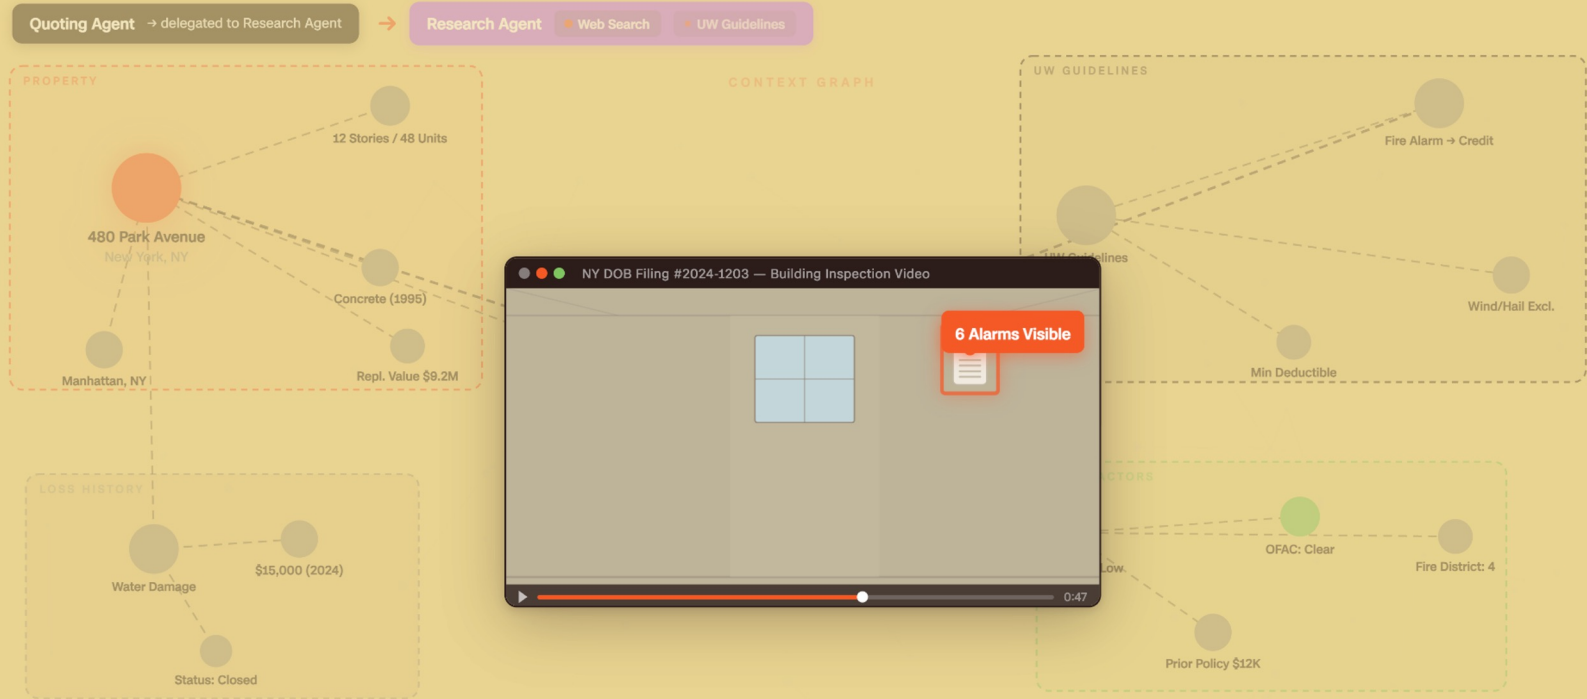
Quoting Agent → delegated to Research Agent

Research Agent Web Search UW Guidelines

PROPERTY

CONTEXT GRAPH

UW GUIDELINES

12 Stories / 48 Units

480 Park Avenue

New York, NY

Concrete (1995)

Manhattan, NY

Repl. Value $9.2M

Fire Alarm → Credit

UW G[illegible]idelines

Wind/Hail Excl.

Min Deductible

NY DOB Filing #2024-1203 — Building Inspection Video

6 Alarms Visible

0:47

LOSS HISTORY

Water Damage

$15,000 (2024)

Status: Closed

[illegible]CTORS

Low.

OFAC: Clear

Fire District: 4

Prior Policy $12K